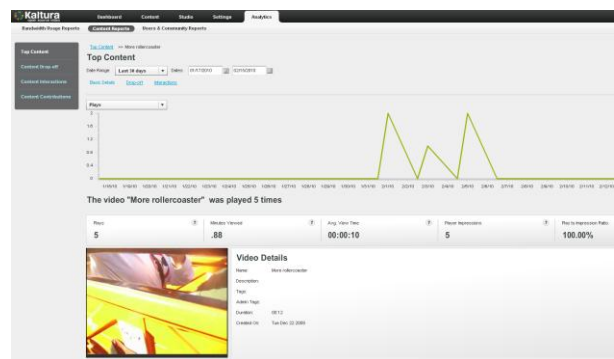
Kaltura

Dashboard Content Studio Settings Analytics

Bandwidth Usage Reports Content Reports Users & Community Reports

Top Content
Content Drop-off
Content Interactions
Content Contributions

Top Content >> More rollercoaster

Top Content

Date Range: Last 30 days Dates: 01/17/2010 02/15/2010

Basic Details Drop-off Interactions

Plays

2
1.6
1.2
0.8
0.4
0

The video "More rollercoaster" was played 5 times

| Plays | Minutes Viewed | Avg. View Time | Player Impressions | Play to Impression Ratio |
|---|---|---|---|---|
| 5 | .88 | 00:00:10 | 5 | 100.00% |

Video Details

Name: More rollercoaster
Description:
Tags:
Admin Tags:
Duration: 00:12
Created On: Tue Dec 22 2009